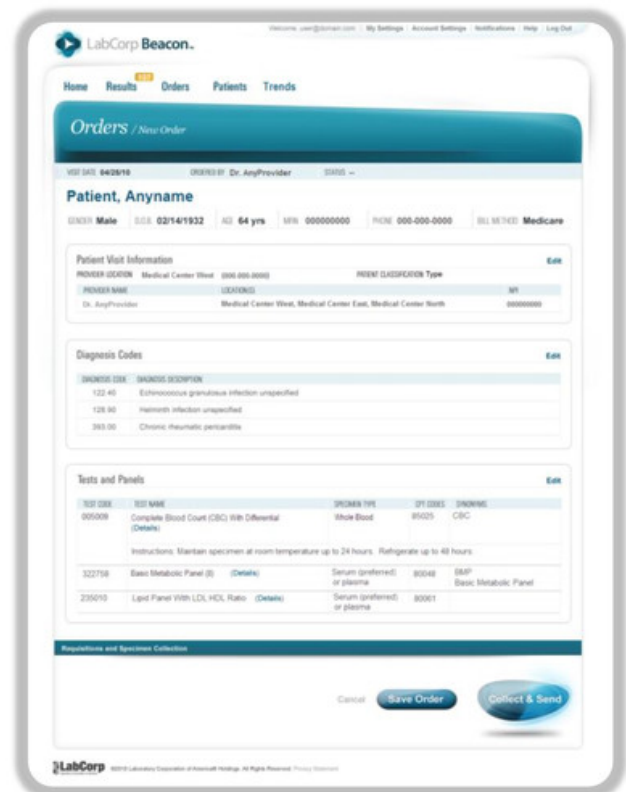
LabCorp Beacon.

Welcome, user@domain.com | My Settings | Account Settings | Notifications | Help | Log Out

Home Results NEW Orders Patients Trends

Orders / New Order

VISIT DATE 04/28/10 ORDERED BY Dr. AnyProvider STATUS —

Patient, Anyname

GENDER Male D.O.B. 02/14/1932 AGE 64 yrs MRN 000000000 PHONE 000-000-0000 BILL METHOD Medicare

Patient Visit Information Edit

PROVIDER LOCATION Medical Center West (000-000-0000) PATIENT CLASSIFICATION Type

| PROVIDER NAME | LOCATION(S) | NPI |
|---|---|---|
| Dr. AnyProvider | Medical Center West, Medical Center East, Medical Center North | 00000000 |

Diagnosis Codes Edit

| DIAGNOSIS CODE | DIAGNOSIS DESCRIPTION |
|---|---|
| 122.40 | Echinococcus granulosus infection unspecified |
| 128.90 | Helminth infection unspecified |
| 393.00 | Chronic rheumatic pericarditis |

Tests and Panels Edit

| TEST CODE | TEST NAME | SPECIMEN TYPE | CPT CODES | SYNONYMS |
|---|---|---|---|---|
| 005009 | Complete Blood Count (CBC) With Differential (Details) | Whole Blood | 85025 | CBC |
| | Instructions: Maintain specimen at room temperature up to 24 hours. Refrigerate up to 48 hours. | | | |
| 322758 | Basic Metabolic Panel (8) (Details) | Serum (preferred) or plasma | 80048 | BMP Basic Metabolic Panel |
| 235010 | Lipid Panel With LDL HDL Ratio (Details) | Serum (preferred) or plasma | 80061 | |

Requisitions and Specimen Collection

Cancel Save Order Collect & Send

LabCorp ©2010 Laboratory Corporation of America® Holdings. All Rights Reserved. Privacy Statement